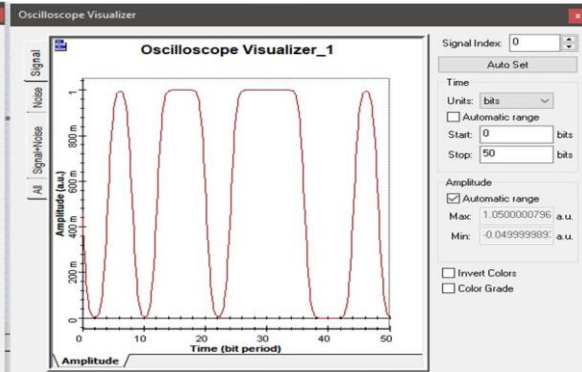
Oscilloscope Visualizer

Signal
Noise
Signal+Noise
All

Oscilloscope Visualizer_1

Amplitude (a.u.)

1
800 m
600 m
400 m
200 m
0

0 10 20 30 40 50

Time (bit period)

Amplitude

Signal Index: 0

Auto Set

Time

Units: bits

Automatic range

Start: 0 bits

Stop: 50 bits

Amplitude

Automatic range

Max: 1.0500000796 a.u.

Min: -0.0499999893 a.u.

Invert Colors

Color Grade